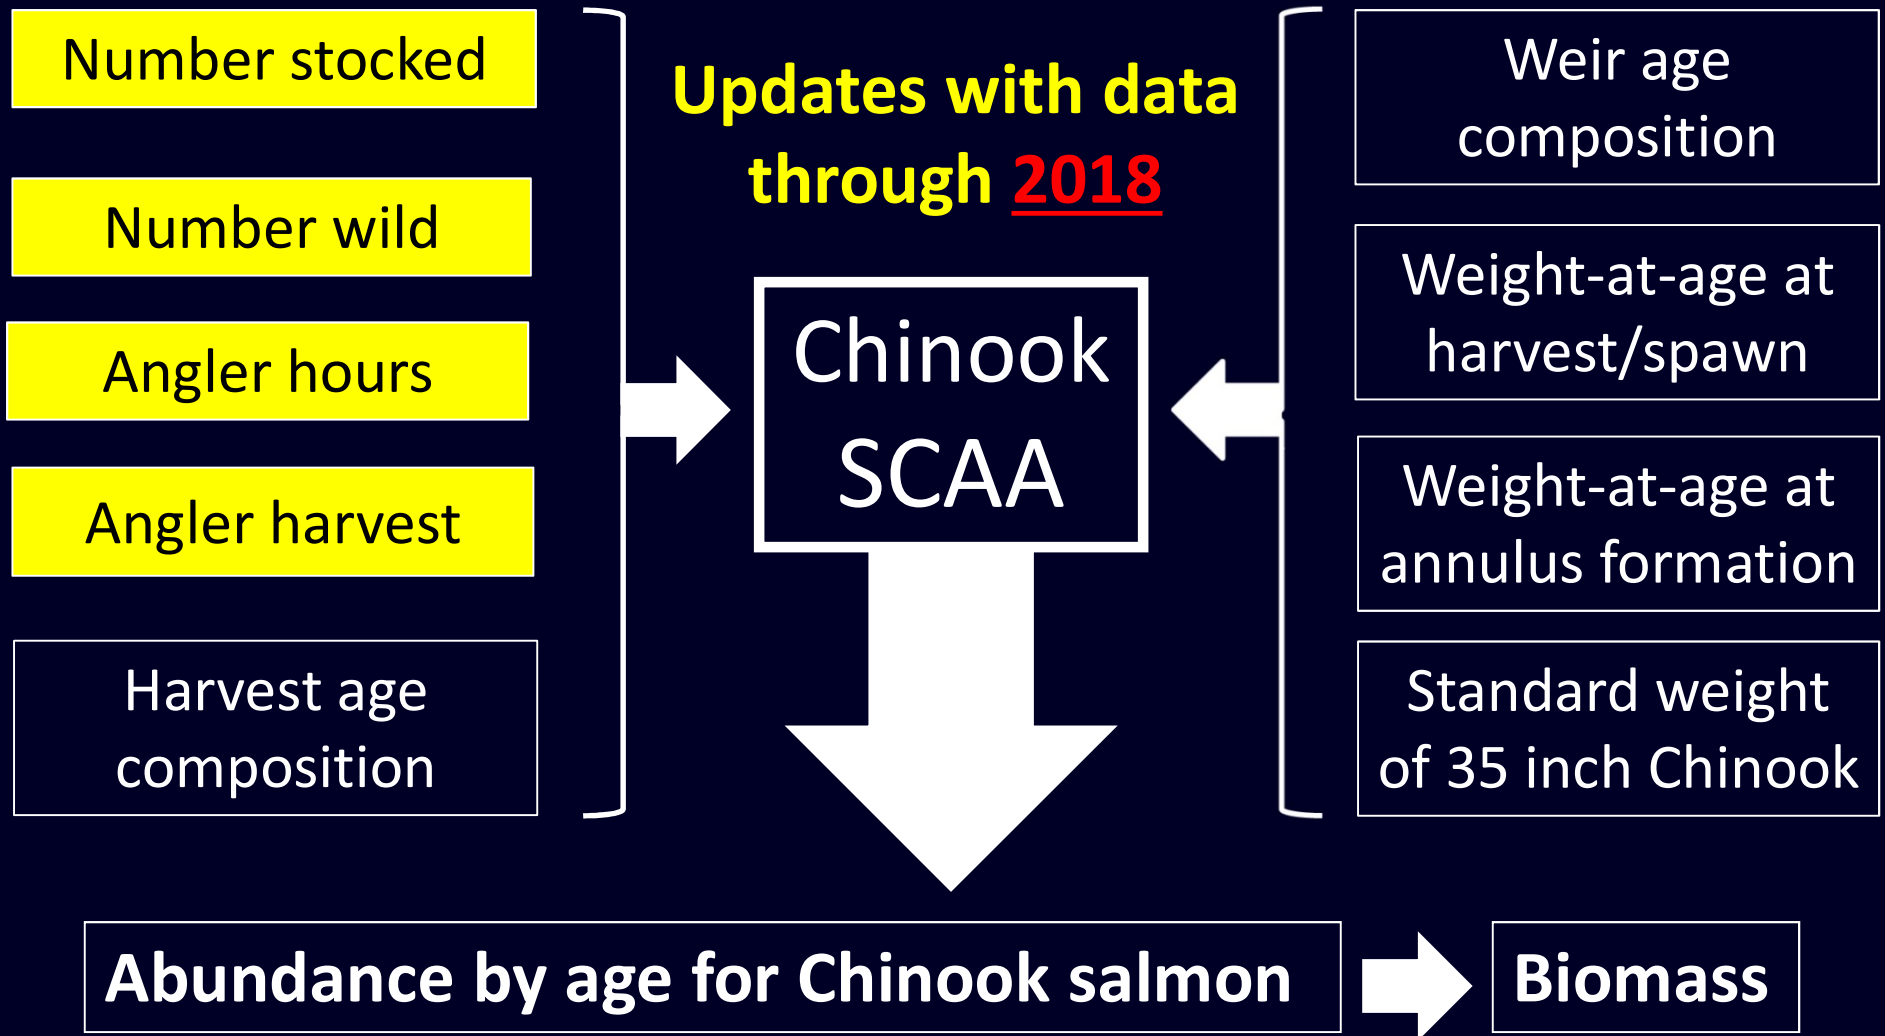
Number stocked

Number wild

Angler hours

Angler harvest

Harvest age composition

Updates with data through 2018

Chinook SCAA

Weir age composition

Weight-at-age at harvest/spawn

Weight-at-age at annulus formation

Standard weight of 35 inch Chinook

Abundance by age for Chinook salmon

Biomass